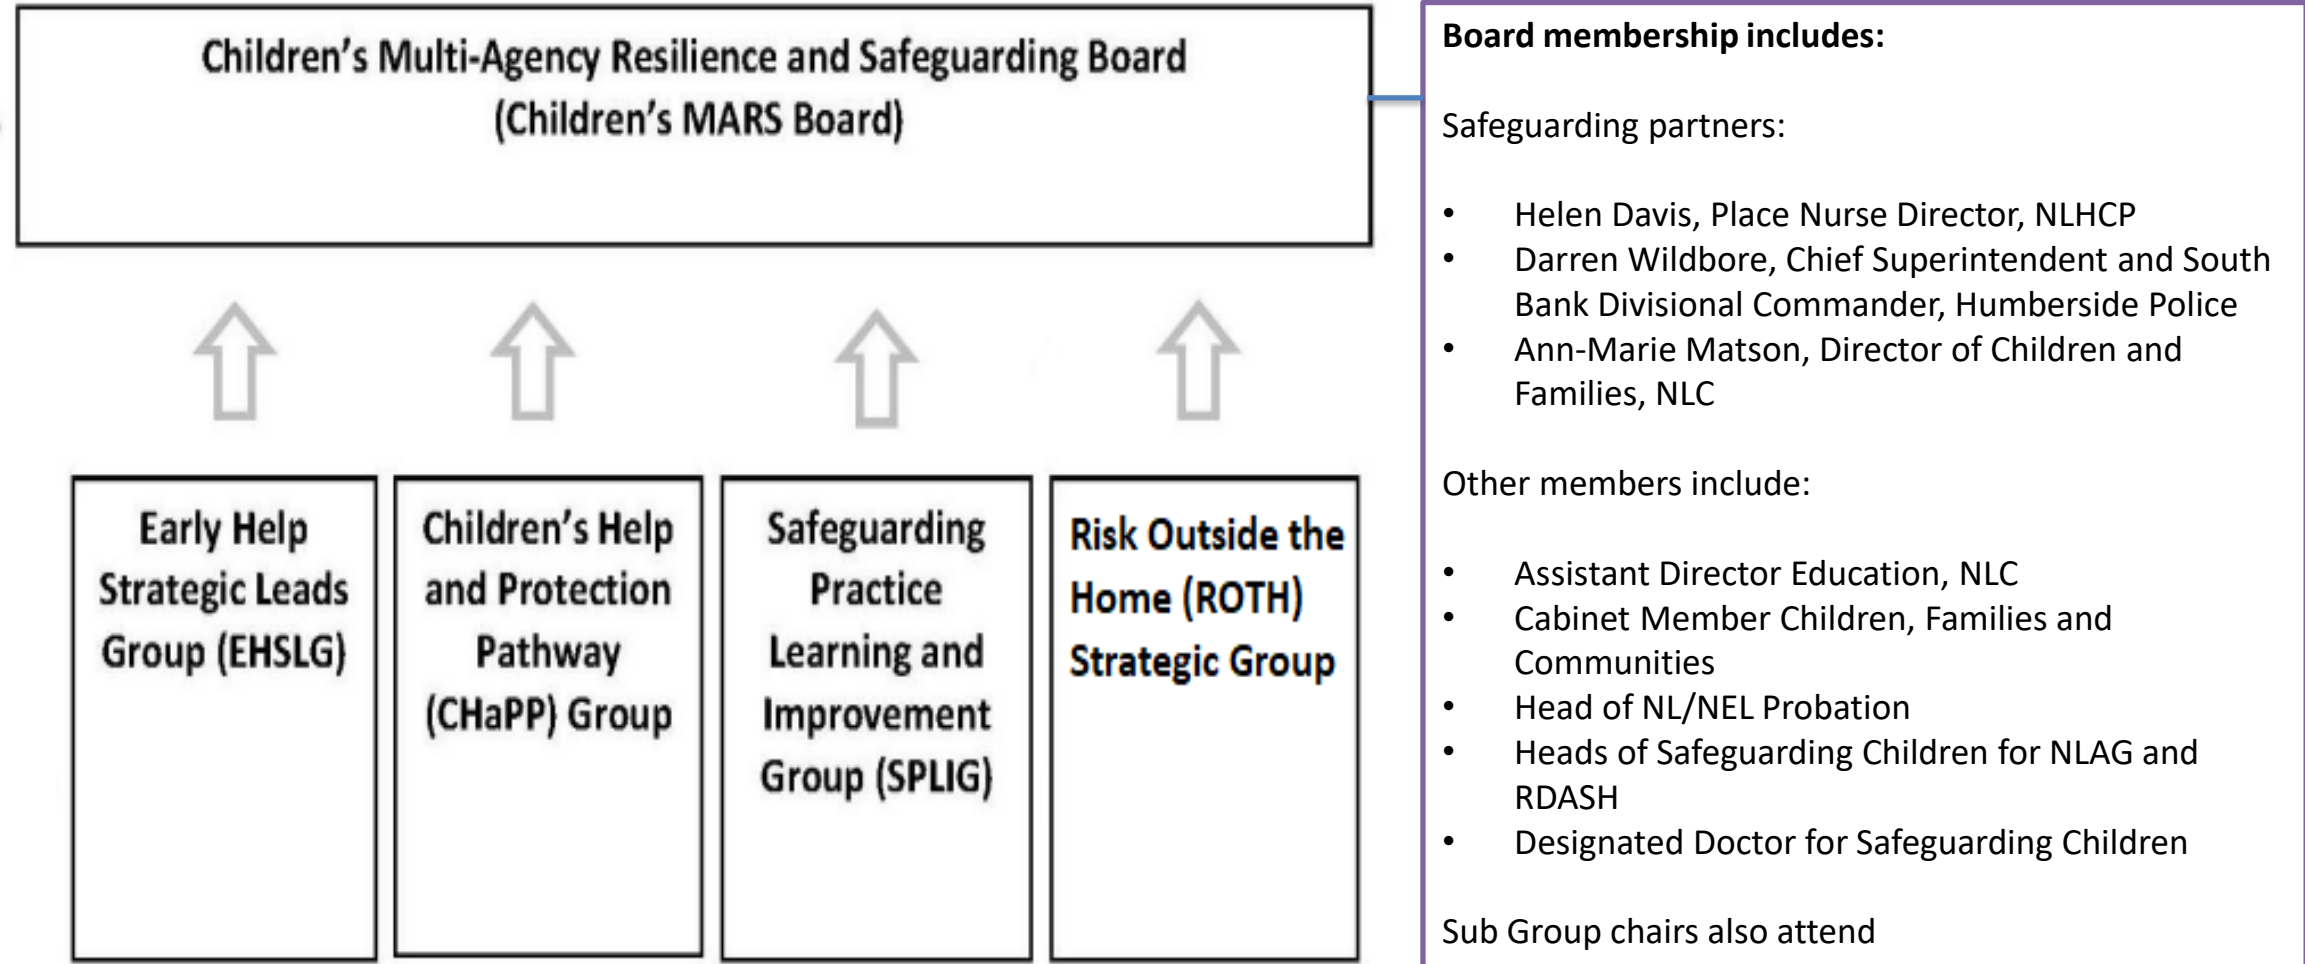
Children's Multi-Agency Resilience and Safeguarding Board
(Children's MARS Board)

Early Help Strategic Leads Group (EHSLG)

Children's Help and Protection Pathway (CHaPP) Group

Safeguarding Practice Learning and Improvement Group (SPLIG)

Risk Outside the Home (ROTH) Strategic Group

**Board membership includes:**

Safeguarding partners:

- Helen Davis, Place Nurse Director, NLHCP
- Darren Wildbore, Chief Superintendent and South Bank Divisional Commander, Humberside Police
- Ann-Marie Matson, Director of Children and Families, NLC

Other members include:

- Assistant Director Education, NLC
- Cabinet Member Children, Families and Communities
- Head of NL/NEL Probation
- Heads of Safeguarding Children for NLAG and RDASH
- Designated Doctor for Safeguarding Children

Sub Group chairs also attend